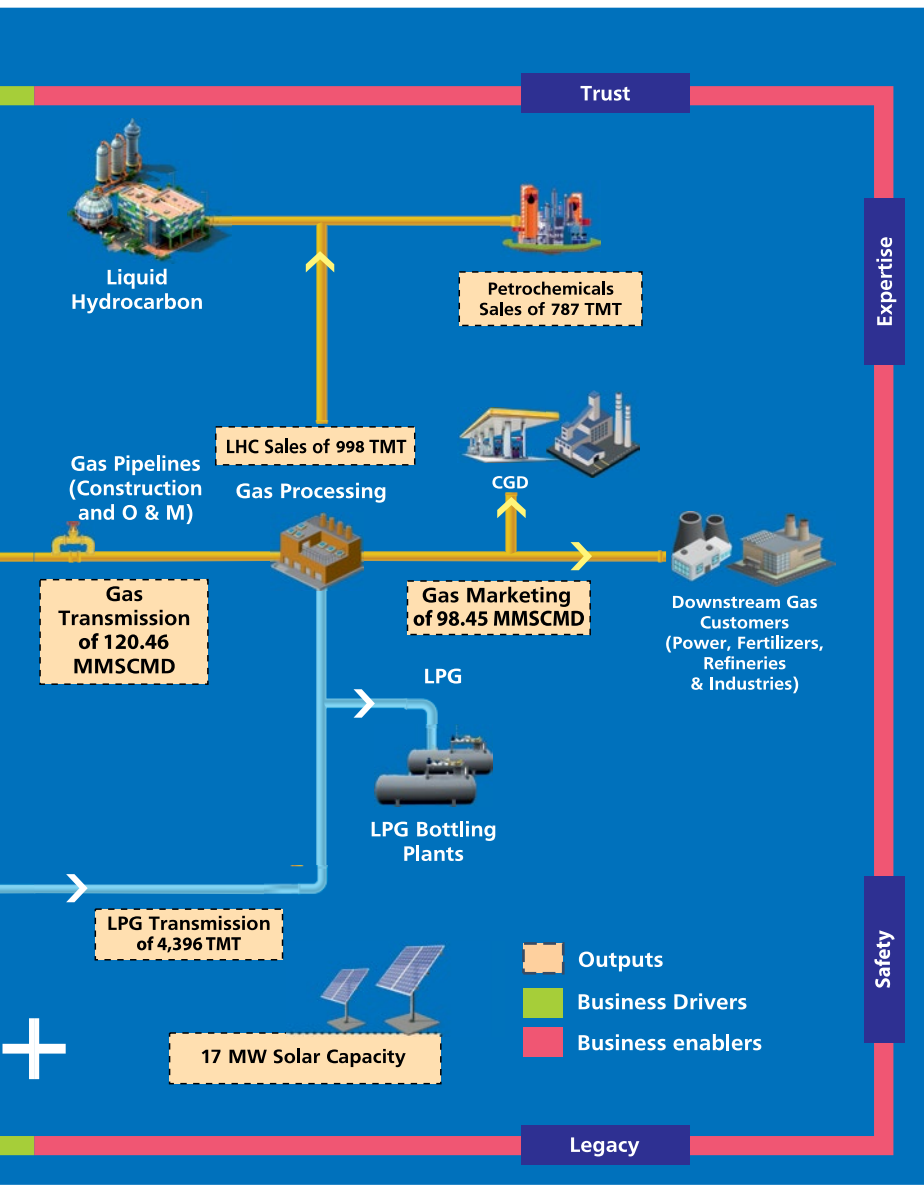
Trust

Expertise

Liquid Hydrocarbon

Petrochemicals Sales of 787 TMT

LHC Sales of 998 TMT

Gas Pipelines (Construction and O & M)

Gas Processing

CGD

Gas Transmission of 120.46 MMSCMD

Gas Marketing of 98.45 MMSCMD

Downstream Gas Customers (Power, Fertilizers, Refineries & Industries)

LPG

LPG Bottling Plants

LPG Transmission of 4,396 TMT

Safety

Outputs

Business Drivers

Business enablers

17 MW Solar Capacity

Legacy